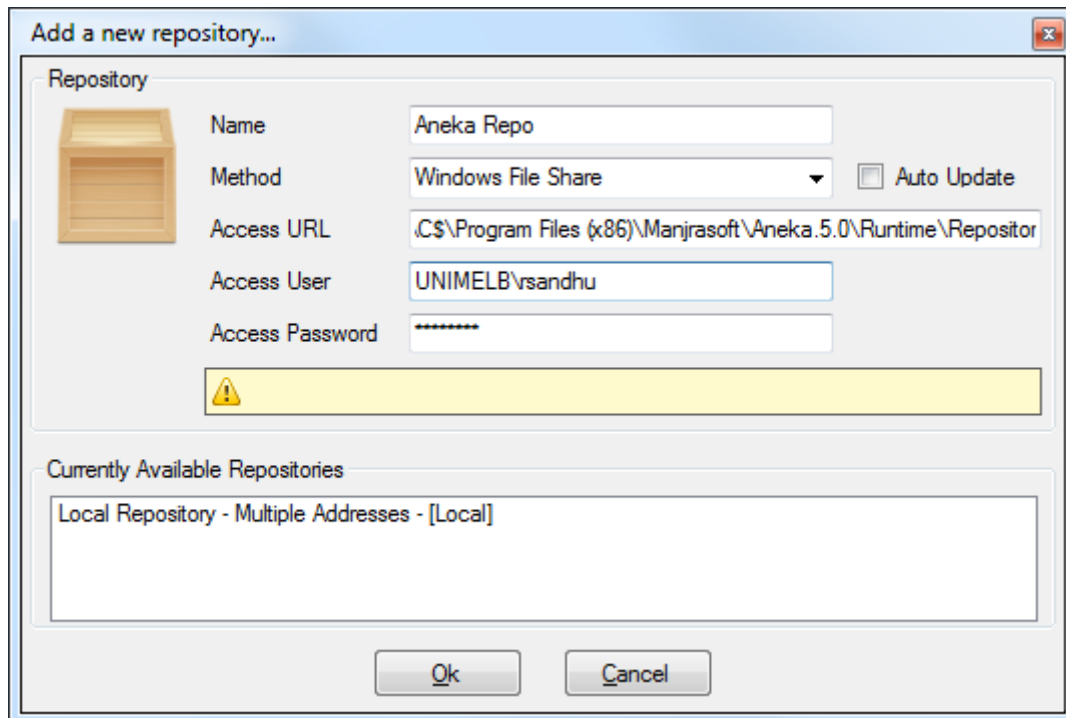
Add a new repository...

Repository

Name Aneka Repo

Method Windows File Share

Auto Update

Access URL \C$\Program Files (x86)\Manjrasoft\Aneka.5.0\Runtime\Repositor

Access User UNIMELB\rsandhu

Access Password *********

Currently Available Repositories

Local Repository - Multiple Addresses - [Local]

Ok

Cancel